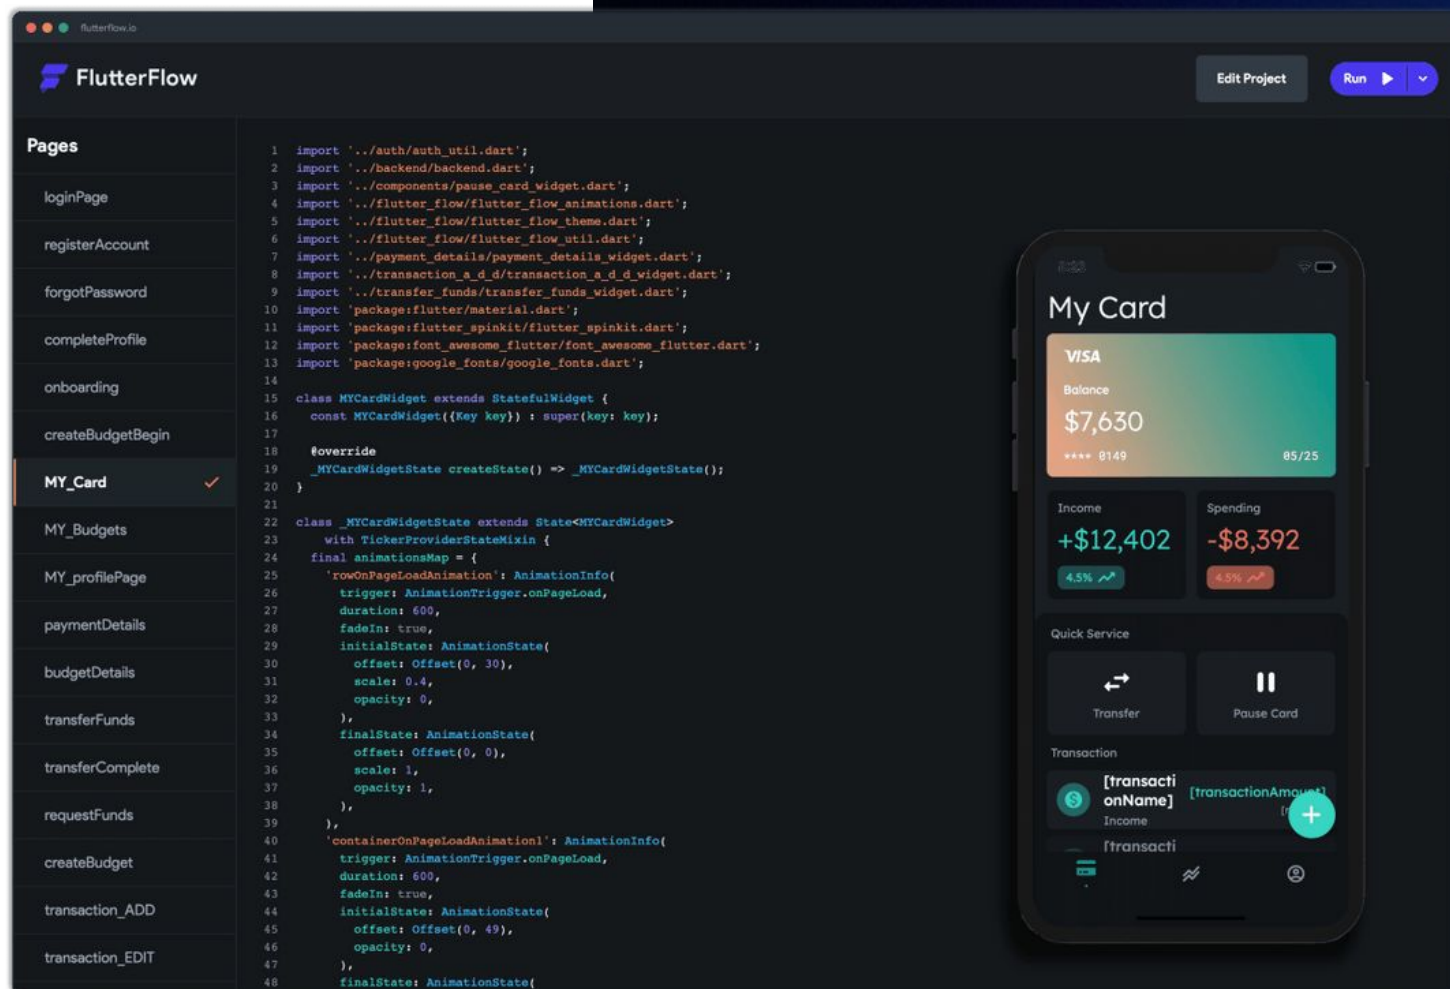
flutterflow.io

FlutterFlow

Edit Project

Run

Pages

loginPage
registerAccount
forgotPassword
completeProfile
onboarding
createBudgetBegin
MY_Card
MY_Budgets
MY_profilePage
paymentDetails
budgetDetails
transferFunds
transferComplete
requestFunds
createBudget
transaction_ADD
transaction_EDIT

1 import '../auth/auth_util.dart';
2 import '../backend/backend.dart';
3 import '../components/pause_card_widget.dart';
4 import '../flutter_flow/flutter_flow_animations.dart';
5 import '../flutter_flow/flutter_flow_theme.dart';
6 import '../flutter_flow/flutter_flow_util.dart';
7 import '../payment_details/payment_details_widget.dart';
8 import '../transaction_a_d_d/transaction_a_d_d_widget.dart';
9 import '../transfer_funds/transfer_funds_widget.dart';
10 import 'package:flutter/material.dart';
11 import 'package:flutter_spinkit/flutter_spinkit.dart';
12 import 'package:font_awesome_flutter/font_awesome_flutter.dart';
13 import 'package:google_fonts/google_fonts.dart';
14
15 class MYCardWidget extends StatefulWidget {
16 const MYCardWidget({Key key}) : super(key: key);
17
18 @override
19 _MYCardWidgetState createState() => _MYCardWidgetState();
20 }
21
22 class _MYCardWidgetState extends State<MYCardWidget>
23 with TickerProviderStateMixin {
24 final animationsMap = {
25 'rowOnPageLoadAnimation': AnimationInfo(
26 trigger: AnimationTrigger.onPageLoad,
27 duration: 600,
28 fadeIn: true,
29 initialState: AnimationState(
30 offset: Offset(0, 30),
31 scale: 0.4,
32 opacity: 0,
33 ),
34 finalState: AnimationState(
35 offset: Offset(0, 0),
36 scale: 1,
37 opacity: 1,
38 ),
39 ),
40 'containerOnPageLoadAnimation1': AnimationInfo(
41 trigger: AnimationTrigger.onPageLoad,
42 duration: 600,
43 fadeIn: true,
44 initialState: AnimationState(
45 offset: Offset(0, 49),
46 opacity: 0,
47 ),
48 finalState: AnimationState(

My Card
VISA
Balance
$7,630
**** 8149 05/25
Income
+$12,402
4.5%
Spending
-$8,392
4.5%
Quick Service
Transfer
Pause Card
Transaction
[transactionName]
[transactionAm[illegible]
Income
[transacti